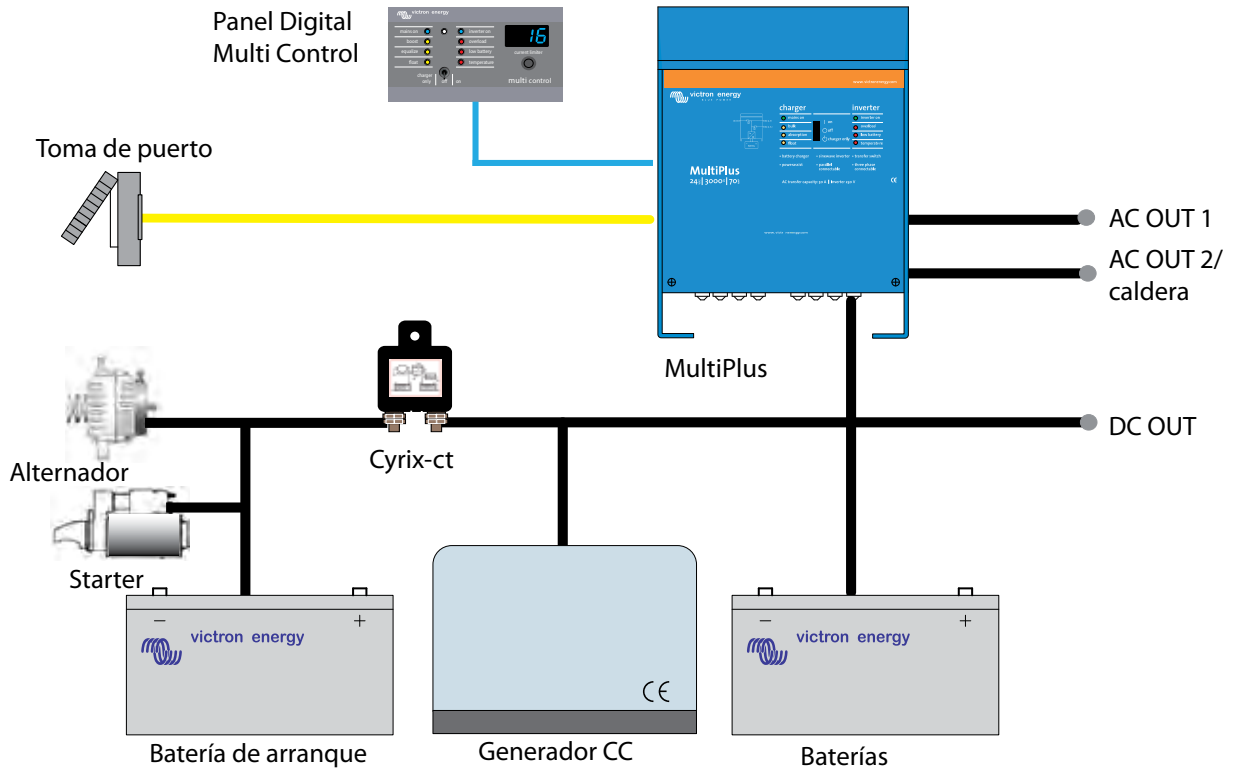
Panel Digital Multi Control

victron energy

mains on
bulk
equalize
float

inverter on
overload
low battery
temperature

16

current limiter

charger only
off
on

multi control

Toma de puerto

victron energy

charger
inverter

MultiPlus
24|3000|70

AC OUT 1

AC OUT 2/ caldera

MultiPlus

Cyrix-ct

DC OUT

Alternador

Starter

–
+
victron energy

CE

–
+
victron energy

Batería de arranque

Generador CC

Baterías